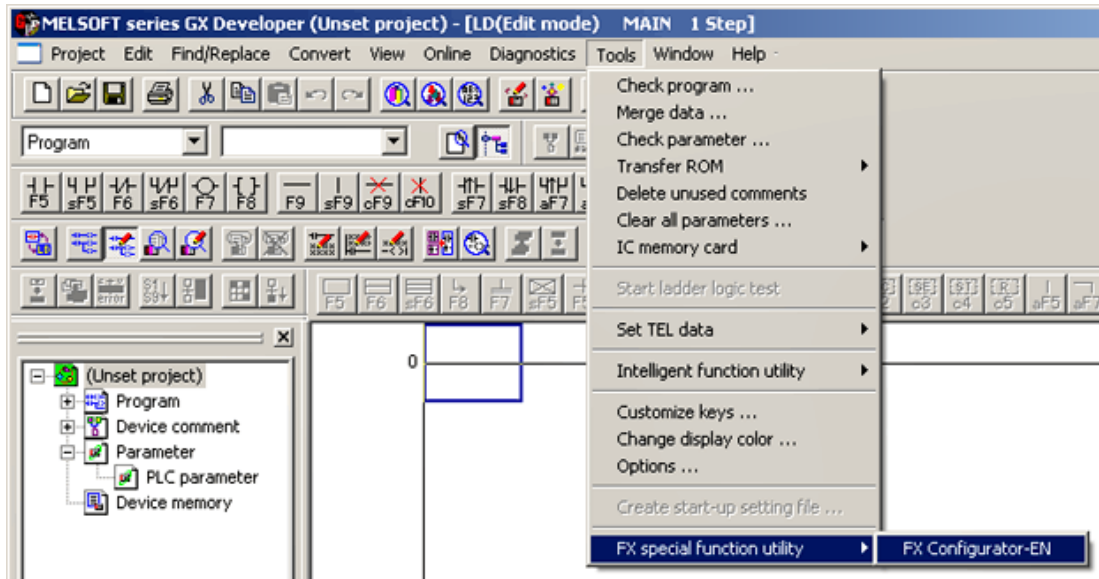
MELSOFT series GX Developer (Unset project) - [LD(Edit mode) MAIN 1 Step]

Project Edit Find/Replace Convert View Online Diagnostics Tools Window Help

Program

F5 sF5 F6 sF6 F7 F8 F9 sF9 cF9 cF10 sF7 sF8 aF7

F5 F6 sF6 F8 F7 sF5 c3 c4 c5 aF5 aF7

error

(Unset project)
Program
Device comment
Parameter
PLC parameter
Device memory

0

Check program ...
Merge data ...
Check parameter ...
Transfer ROM
Delete unused comments
Clear all parameters ...
IC memory card
Start ladder logic test
Set TEL data
Intelligent function utility
Customize keys ...
Change display color ...
Options ...
Create start-up setting file ...
FX special function utility
FX Configurator-EN